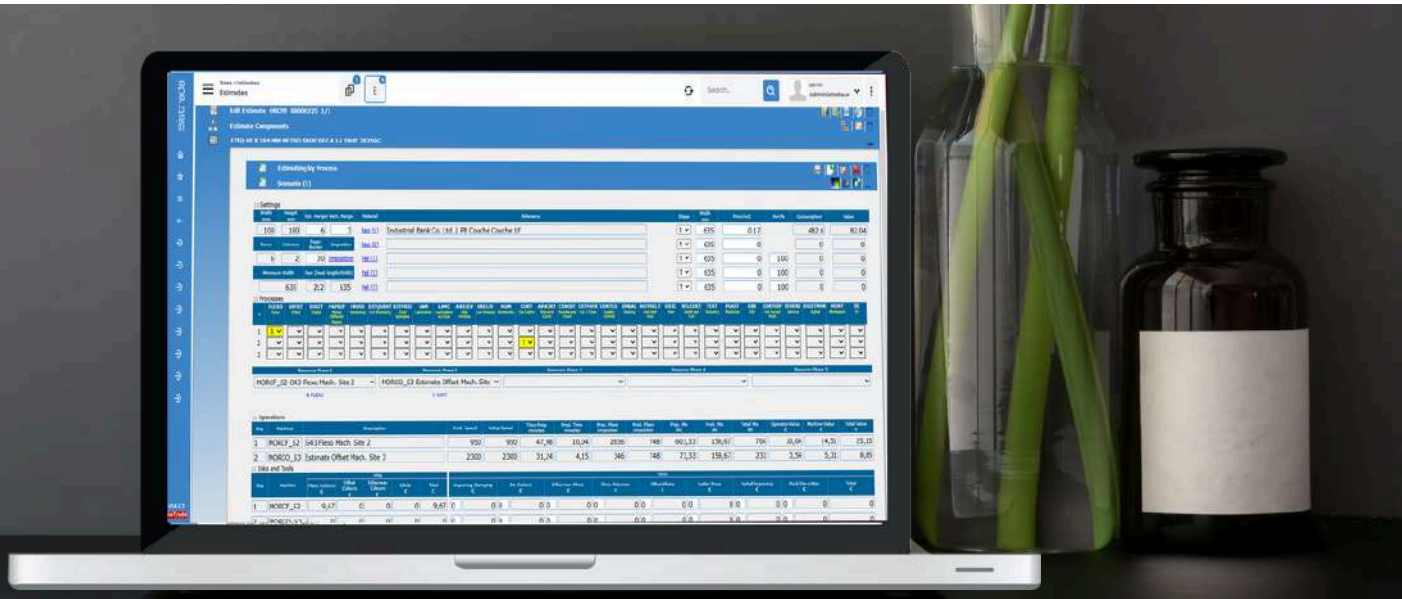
Estimates

Search

Edit Estimate

Estimate Components

Estimating by Process

Scenario (1)

Settings

Industrial Bank Co. Ltd. | PE Coache Couche 1F

Processes

MORCF_02 OK3 Flexo Mach. Site 2

MORCO_03 Estimate Offset Mach. Site

Operations

| 1 | MORCF_S2 | OK3 Flexo Mach. Site 2 | 950 | 900 | 47,98 | 10,04 | 2836 | 748 | 601,33 | 136,67 | 704 | 10,64 | 14,51 | 25,15 |
|---|---|---|---|---|---|---|---|---|---|---|---|---|---|---|
| 2 | MORCO_S3 | Estimate Offset Mach. Site 2 | 2300 | 2300 | 31,24 | 4,15 | 346 | 748 | 71,33 | 159,67 | 231 | 3,54 | 5,31 | 8,85 |

Inks and Tools

| 1 | MORCF_S2 | 9,67 | 0 | 0 | 0 | 9,67 |
|---|---|---|---|---|---|---|